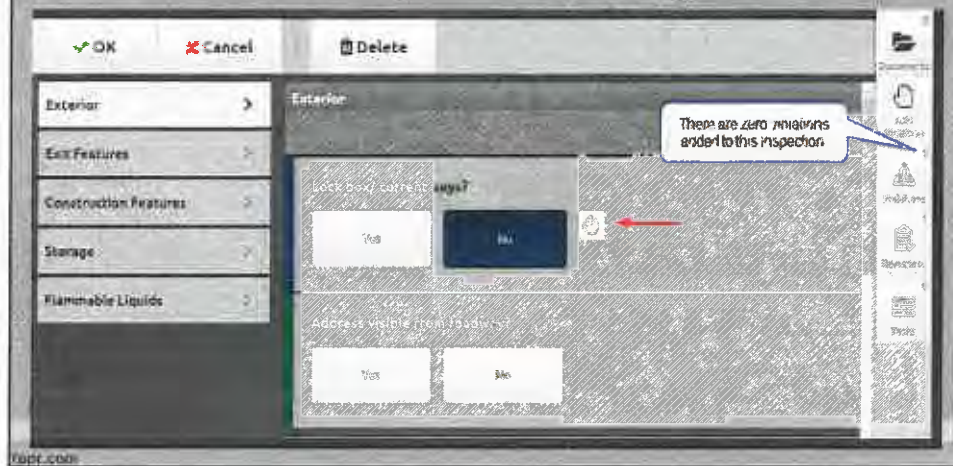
✓OK ✗Cancel Delete

Documents

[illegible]

Violations

Sections

Tests

Exterior >

Exit Features >

Construction Features >

Storage >

Flammable Liquids >

Exterior

There are zero violations added to this inspection

Lock box/ current keys?

Yes No

Address visible from roadway?

Yes No

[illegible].com